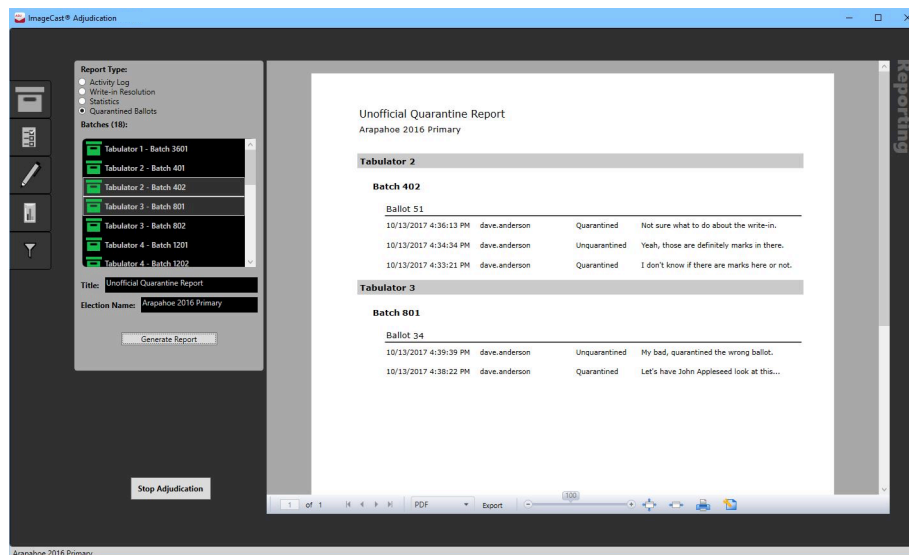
ImageCast® Adjudication

Report Type:
Activity Log
Write-in Resolution
Statistics
Quarantined Ballots
Batches (18):
Tabulator 1 - Batch 3601
Tabulator 2 - Batch 401
Tabulator 2 - Batch 402
Tabulator 3 - Batch 801
Tabulator 3 - Batch 802
Tabulator 4 - Batch 1201
Tabulator 4 - Batch 1202
Title: Unofficial Quarantine Report
Election Name: Arapahoe 2016 Primary
Generate Report

Stop Adjudication

Unofficial Quarantine Report
Arapahoe 2016 Primary

Tabulator 2

Batch 402

Ballot 51

| | | | |
|---|---|---|---|
| 10/13/2017 4:36:13 PM | dave.anderson | Quarantined | Not sure what to do about the write-in. |
| 10/13/2017 4:34:34 PM | dave.anderson | Unquarantined | Yeah, those are definitely marks in there. |
| 10/13/2017 4:33:21 PM | dave.anderson | Quarantined | I don't know if there are marks here or not. |

Tabulator 3

Batch 801

Ballot 34

| | | | |
|---|---|---|---|
| 10/13/2017 4:39:39 PM | dave.anderson | Unquarantined | My bad, quarantined the wrong ballot. |
| 10/13/2017 4:38:22 PM | dave.anderson | Quarantined | Let's have John Appleseed look at this... |

1 of 1 PDF Export 100

Reporting

Arapahoe 2016 Primary